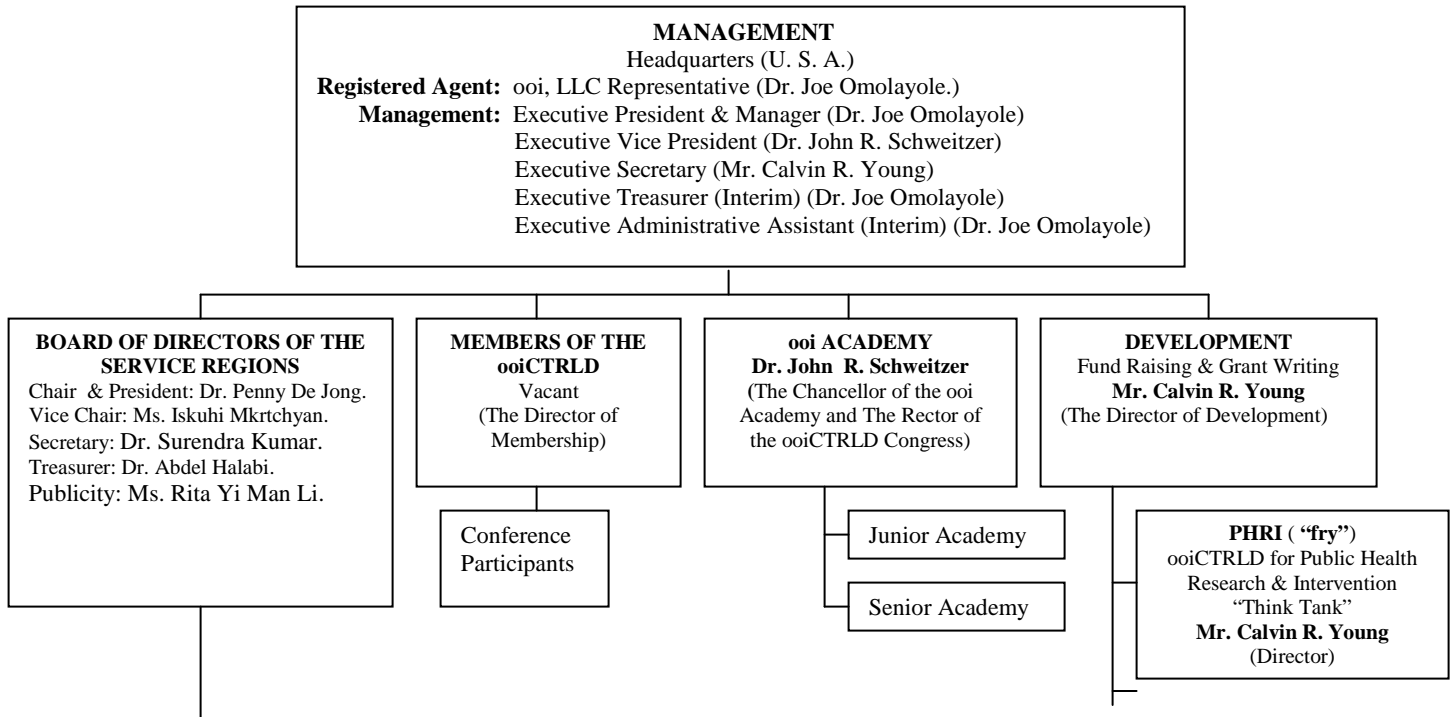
**MANAGEMENT**
Headquarters (U. S. A.)
**Registered Agent:** ooi, LLC Representative (Dr. Joe Omolayole.)
**Management:** Executive President & Manager (Dr. Joe Omolayole)
Executive Vice President (Dr. John R. Schweitzer)
Executive Secretary (Mr. Calvin R. Young)
Executive Treasurer (Interim) (Dr. Joe Omolayole)
Executive Administrative Assistant (Interim) (Dr. Joe Omolayole)

**BOARD OF DIRECTORS OF THE SERVICE REGIONS**
Chair & President: Dr. Penny De Jong.
Vice Chair: Ms. Iskuhi Mkrtchyan.
Secretary: Dr. Surendra Kumar.
Treasurer: Dr. Abdel Halabi.
Publicity: Ms. Rita Yi Man Li.

**MEMBERS OF THE ooiCTRLD**
Vacant
(The Director of Membership)

Conference Participants

**ooi ACADEMY**
**Dr. John R. Schweitzer**
(The Chancellor of the ooi Academy and The Rector of the ooiCTRLD Congress)

Junior Academy

Senior Academy

**DEVELOPMENT**
Fund Raising & Grant Writing
**Mr. Calvin R. Young**
(The Director of Development)

**PHRI** ( **"fry"**)
ooiCTRLD for Public Health Research & Intervention
"Think Tank"
**Mr. Calvin R. Young**
(Director)